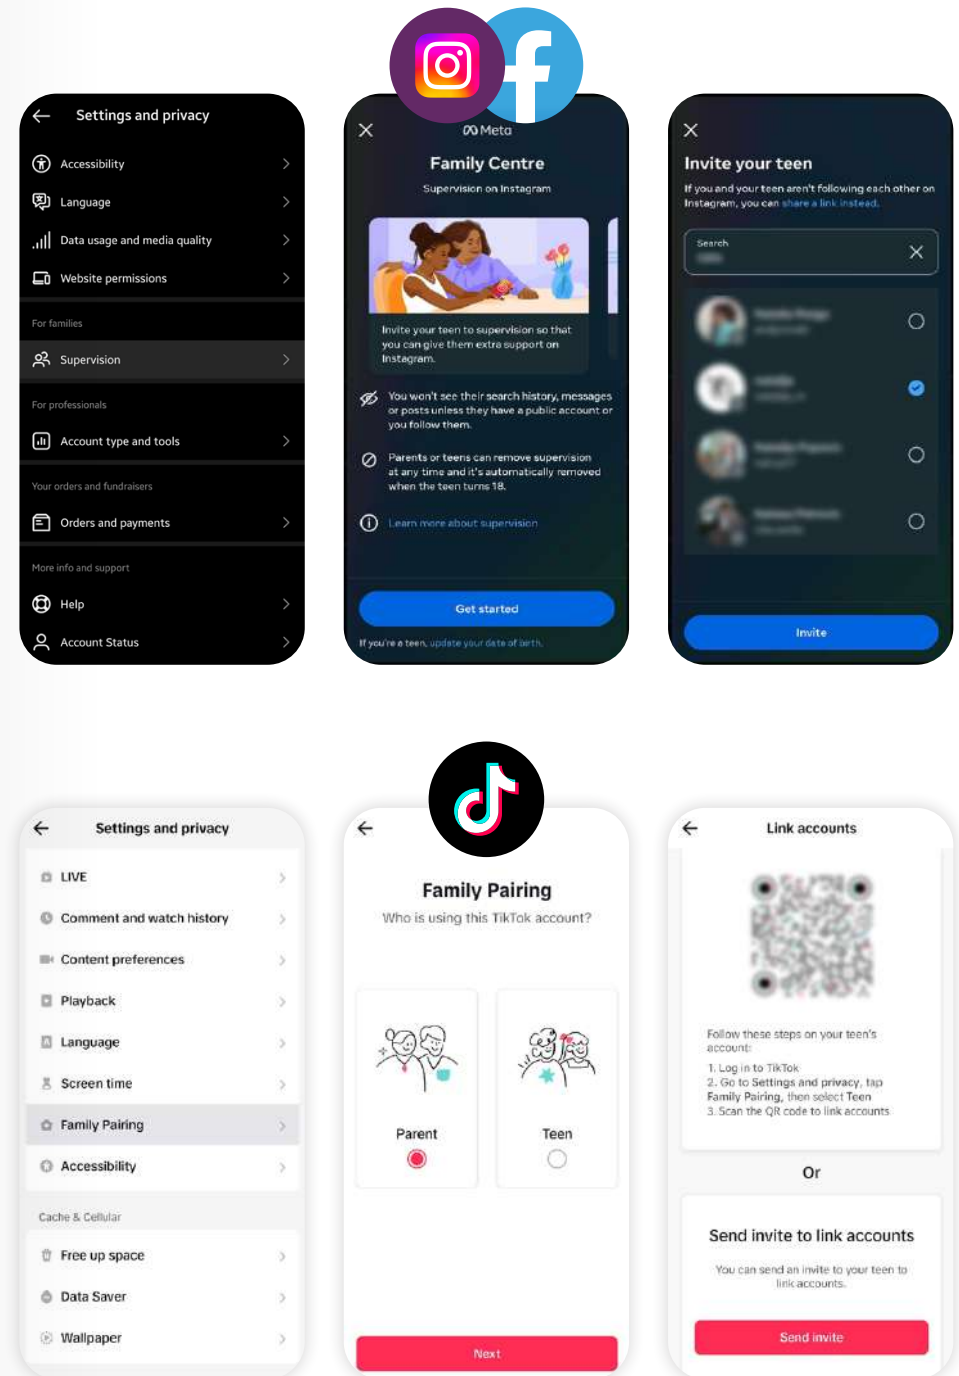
Settings and privacy

Accessibility

Language

Data usage and media quality

Website permissions

For families

Supervision

For professionals

Account type and tools

Your orders and fundraisers

Orders and payments

More info and support

Help

Account Status

Meta

Family Centre

Supervision on Instagram

Invite your teen to supervision so that you can give them extra support on Instagram.

You won't see their search history, messages or posts unless they have a public account or you follow them.

Parents or teens can remove supervision at any time and it's automatically removed when the teen turns 18.

Learn more about supervision

Get started

If you're a teen, update your date of birth.

Invite your teen

If you and your teen aren't following each other on Instagram, you can share a link instead.

Search

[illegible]

Invite

Settings and privacy

LIVE

Comment and watch history

Content preferences

Playback

Language

Screen time

Family Pairing

Accessibility

Cache & Cellular

Free up space

Data Saver

Wallpaper

Family Pairing

Who is using this TikTok account?

Parent

Teen

Next

Link accounts

Follow these steps on your teen's account:

1. Log in to TikTok
2. Go to Settings and privacy, tap Family Pairing, then select Teen
3. Scan the QR code to link accounts

Or

Send invite to link accounts

You can send an invite to your teen to link accounts.

Send invite